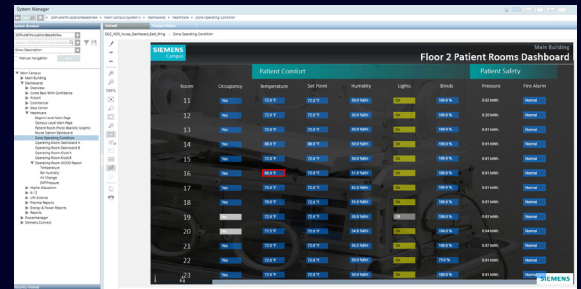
System Manager

SIEMENS Campus

Main Building

Floor 2 Patient Rooms Dashboard

Patient Comfort

Patient Safety

| Room | Occupancy | Temperature | Set Point | Humidity | Lights | Blinds | Pressure | Fire Alarm |
|---|---|---|---|---|---|---|---|---|
| 11 | Yes | 72.0 °F | 72.0 °F | 50.0 %RH | On | 100.0 % | 0.02 inWc | Normal |
| 12 | Yes | 72.0 °F | 72.0 °F | 50.0 %RH | On | 100.0 % | 0.20 inWc | Normal |
| 13 | Yes | 72.0 °F | 72.0 °F | 50.0 %RH | On | 100.0 % | 0.01 inWc | Normal |
| 14 | Yes | 68.0 °F | 68.0 °F | 50.0 %RH | On | 100.0 % | 0.01 inWc | Normal |
| 15 | Yes | 72.0 °F | 72.0 °F | 50.0 %RH | On | 100.0 % | 0.01 inWc | Normal |
| 16 | Yes | 98.0 °F | 72.0 °F | 51.0 %RH | On | 100.0 % | 0.01 inWc | Normal |
| 17 | Yes | 72.0 °F | 72.0 °F | 50.0 %RH | On | 100.0 % | 0.01 inWc | Normal |
| 18 | Yes | 72.0 °F | 72.0 °F | 50.0 %RH | On | 100.0 % | 0.01 inWc | Normal |
| 19 | Yes | 70.0 °F | 70.0 °F | 50.0 %RH | On | 100.0 % | 0.01 inWc | Normal |
| 20 |  | 71.5 °F | 72.0 °F | 54.0 %RH | On | 100.0 % | 0.04 inWc | Normal |
| 21 | Yes | 72.0 °F | 72.0 °F | 50.0 %RH | On | 100.0 % | 0.07 inWc | Normal |
| 22 | Yes | 72.0 °F | 72.0 °F | 50.0 %RH | On | 75.0 % | 0.01 inWc | Normal |
| 23 | Yes | 72.0 °F | 72.0 °F | 50.0 %RH | On | 100.0 % | 0.01 inWc | Normal |

SIEMENS